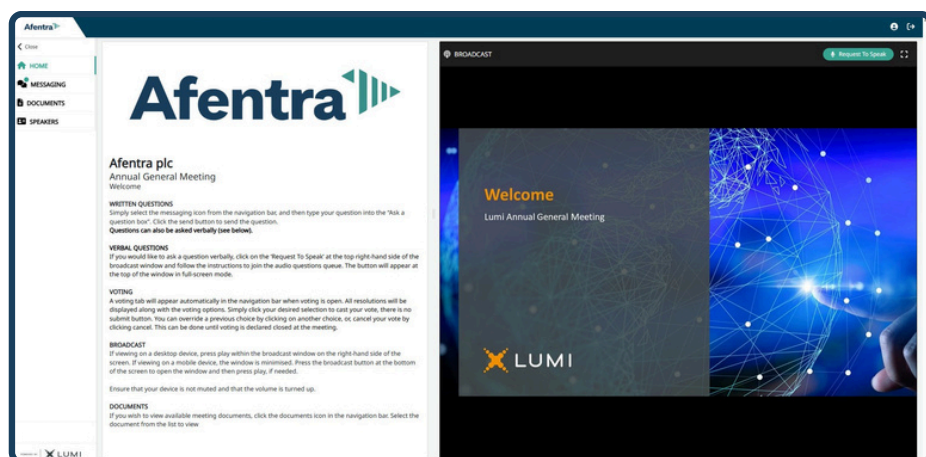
Afentra

< Close

HOME

MESSAGING

DOCUMENTS

SPEAKERS

Afentra

Afentra plc
Annual General Meeting
Welcome

WRITTEN QUESTIONS
Simply select the messaging icon from the navigation bar, and then type your question into the "Ask a question box". Click the send button to send the question.
Questions can also be asked verbally (see below).

VERBAL QUESTIONS
If you would like to ask a question verbally, click on the 'Request To Speak' at the top-right-hand side of the broadcast window and follow the instructions to join the audio questions queue. The button will appear at the top of the window in full-screen mode.

VOTING
A voting tab will appear automatically in the navigation bar when voting is open. All resolutions will be displayed along with the voting options. Simply click your desired selection to cast your vote, there is no submit button. You can override a previous choice by clicking on another choice, or cancel your vote by clicking cancel. This can be done until voting is declared closed at the meeting.

BROADCAST
If viewing on a desktop device, press play within the broadcast window on the right-hand side of the screen. If viewing on a mobile device, the window is minimised. Press the broadcast button at the bottom of the screen to open the window and then press play, if needed.

Ensure that your device is not muted and that the volume is turned up.

DOCUMENTS
If you wish to view available meeting documents, click the documents icon in the navigation bar. Select the document from the list to view

BROADCAST

Request To Speak

Welcome
Lumi Annual General Meeting

LUMI

LUMI